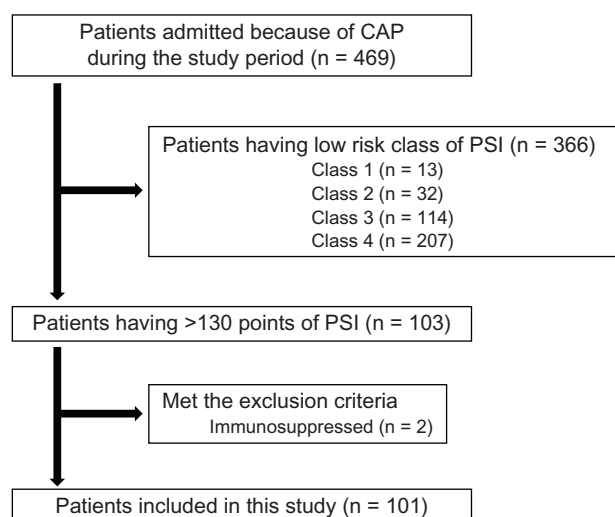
Patients admitted because of CAP during the study period (n = 469)

Patients having low risk class of PSI (n = 366)
Class 1 (n = 13)
Class 2 (n = 32)
Class 3 (n = 114)
Class 4 (n = 207)

Patients having >130 points of PSI (n = 103)

Met the exclusion criteria
Immunosuppressed (n = 2)

Patients included in this study (n = 101)